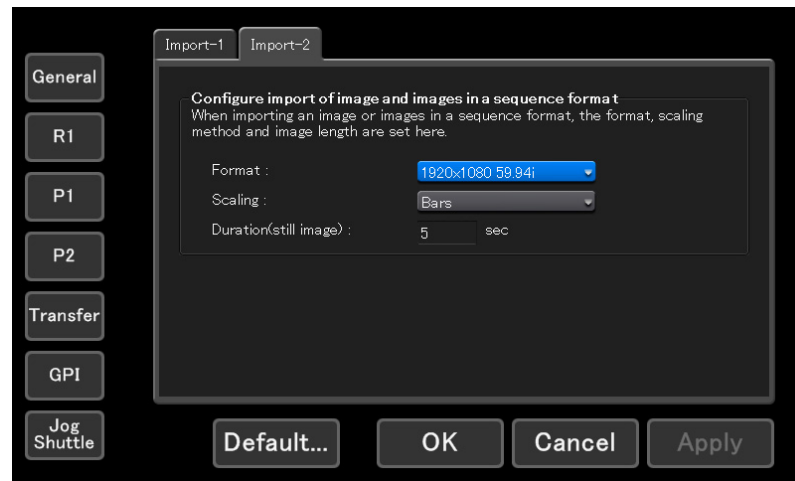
Import-1 Import-2

General

R1

P1

P2

Transfer

GPI

Jog Shuttle

Configure import of image and images in a sequence format
When importing an image or images in a sequence format, the format, scaling method and image length are set here.

Format : 1920x1080 59.94i

Scaling : Bars

Duration(still image) : 5 sec

Default... OK Cancel Apply